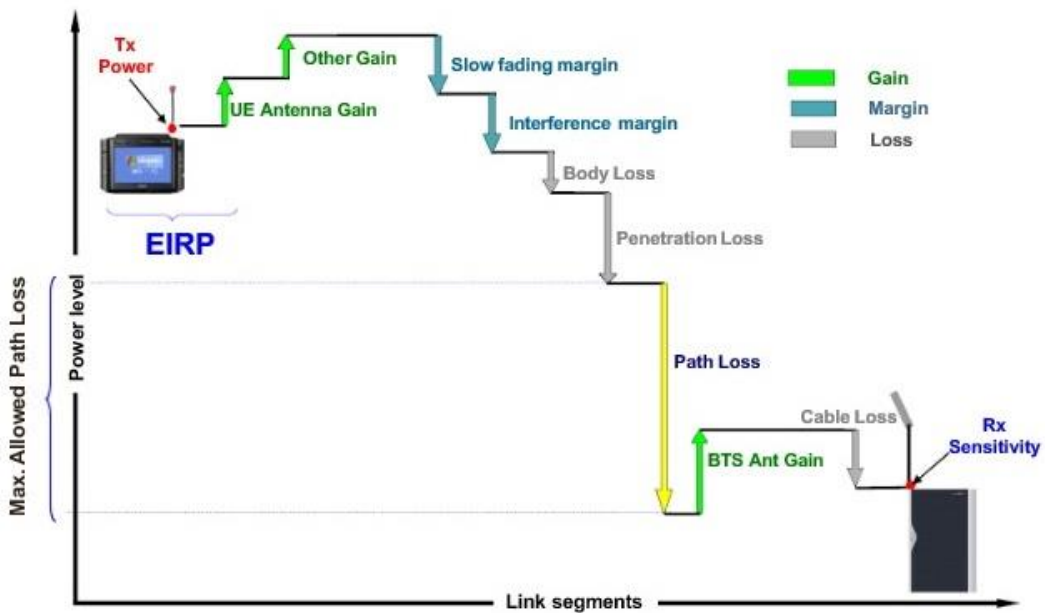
Tx Power

UE Antenna Gain

Other Gain

Slow fading margin

Interference margin

Body Loss

Penetration Loss

Gain
Margin
Loss

EIRP

Max. Allowed Path Loss

Power level

Path Loss

Cable Loss

Rx Sensitivity

BTS Ant Gain

Link segments